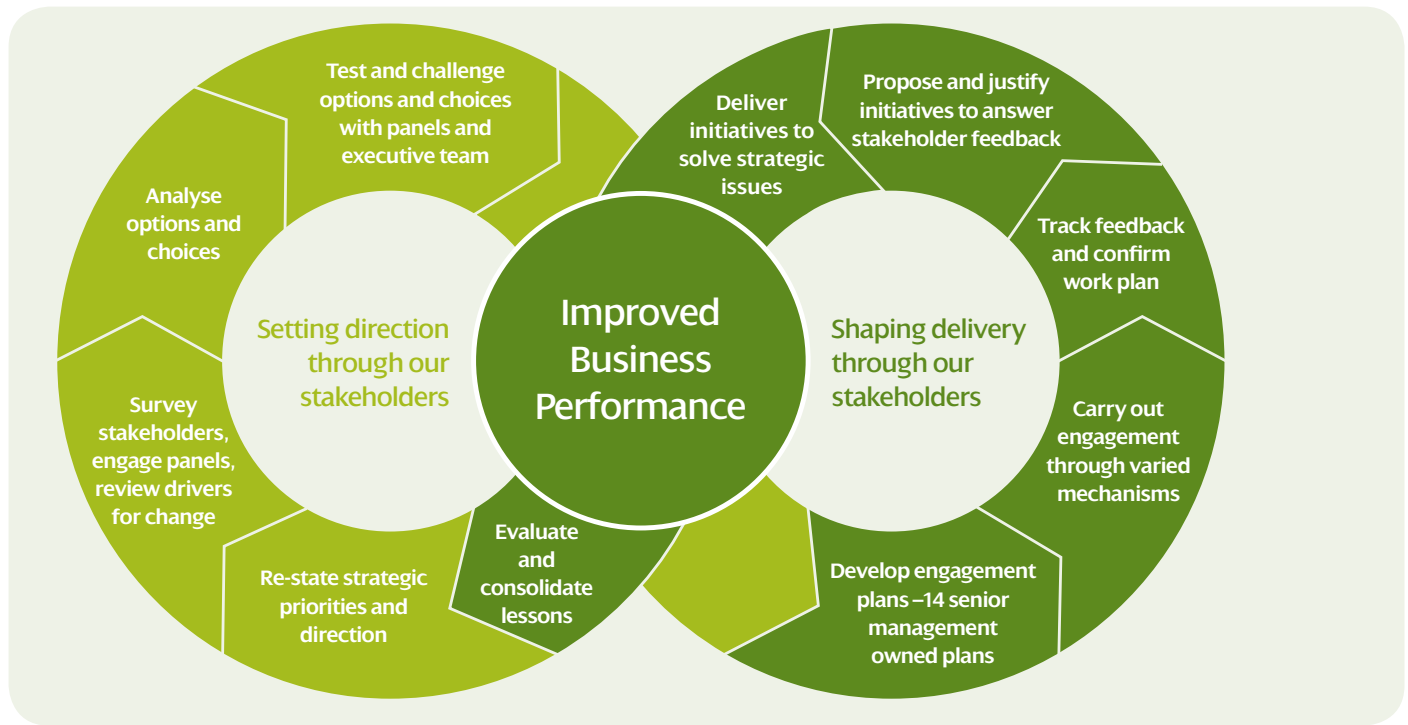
Improved Business Performance

Setting direction through our stakeholders

Survey stakeholders, engage panels, review drivers for change

Analyse options and choices

Test and challenge options and choices with panels and executive team

Re-state strategic priorities and direction

Evaluate and consolidate lessons

Shaping delivery through our stakeholders

Deliver initiatives to solve strategic issues

Propose and justify initiatives to answer stakeholder feedback

Track feedback and confirm work plan

Carry out engagement through varied mechanisms

Develop engagement plans –14 senior management owned plans